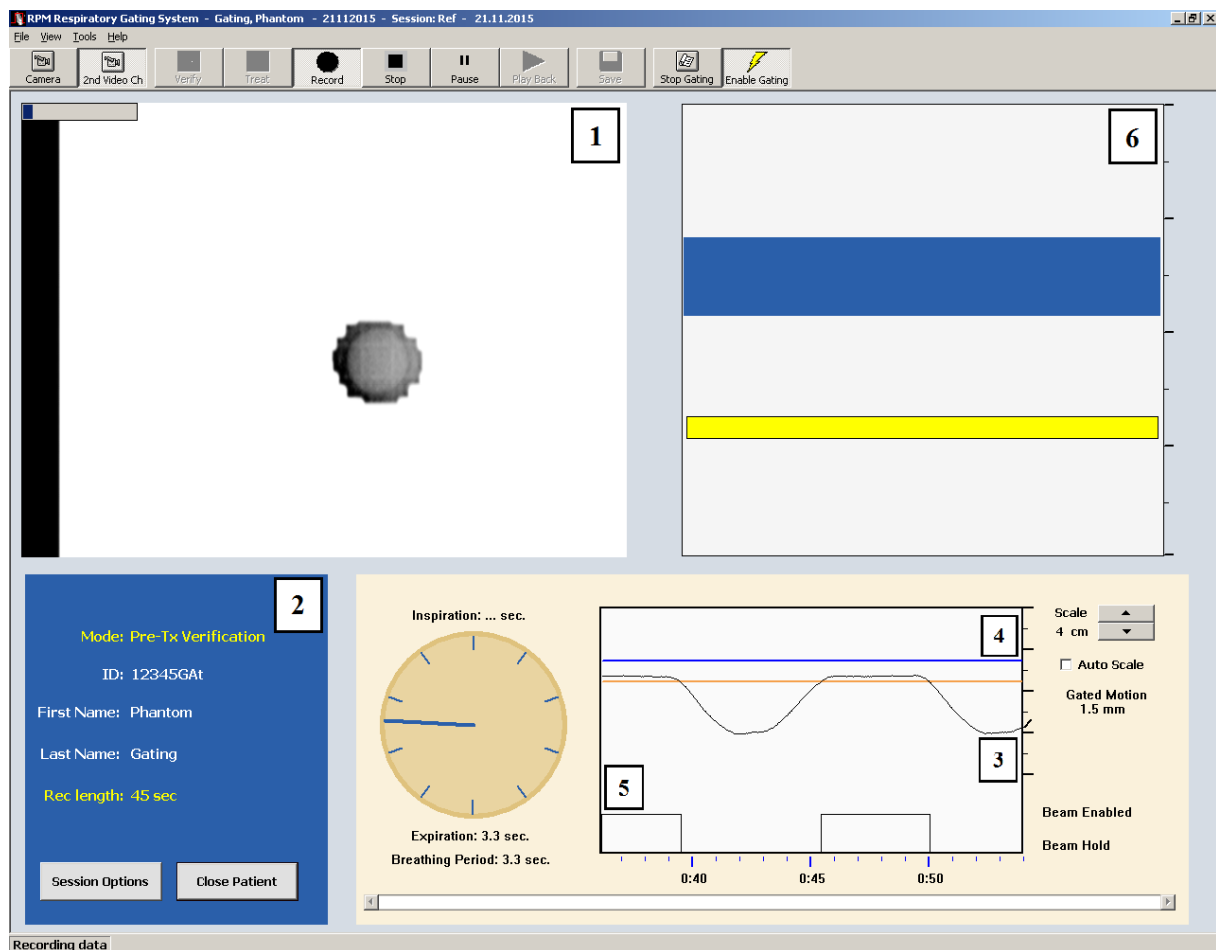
RPM Respiratory Gating System - Gating, Phantom - 21112015 - Session: Ref - 21.11.2015

File View Tools Help

Camera 2nd Video Ch Verify Treat Record Stop Pause Play Back Save Stop Gating Enable Gating

1

6

2

Mode: Pre-Tx Verification

ID: 12345GAt

First Name: Phantom

Last Name: Gating

Rec length: 45 sec

Session Options Close Patient

Inspiration: ... sec.

Expiration: 3.3 sec.

Breathing Period: 3.3 sec.

4

3

5

Scale
4 cm

Auto Scale

Gated Motion
1.5 mm

Beam Enabled

Beam Hold

0:40 0:45 0:50

Recording data